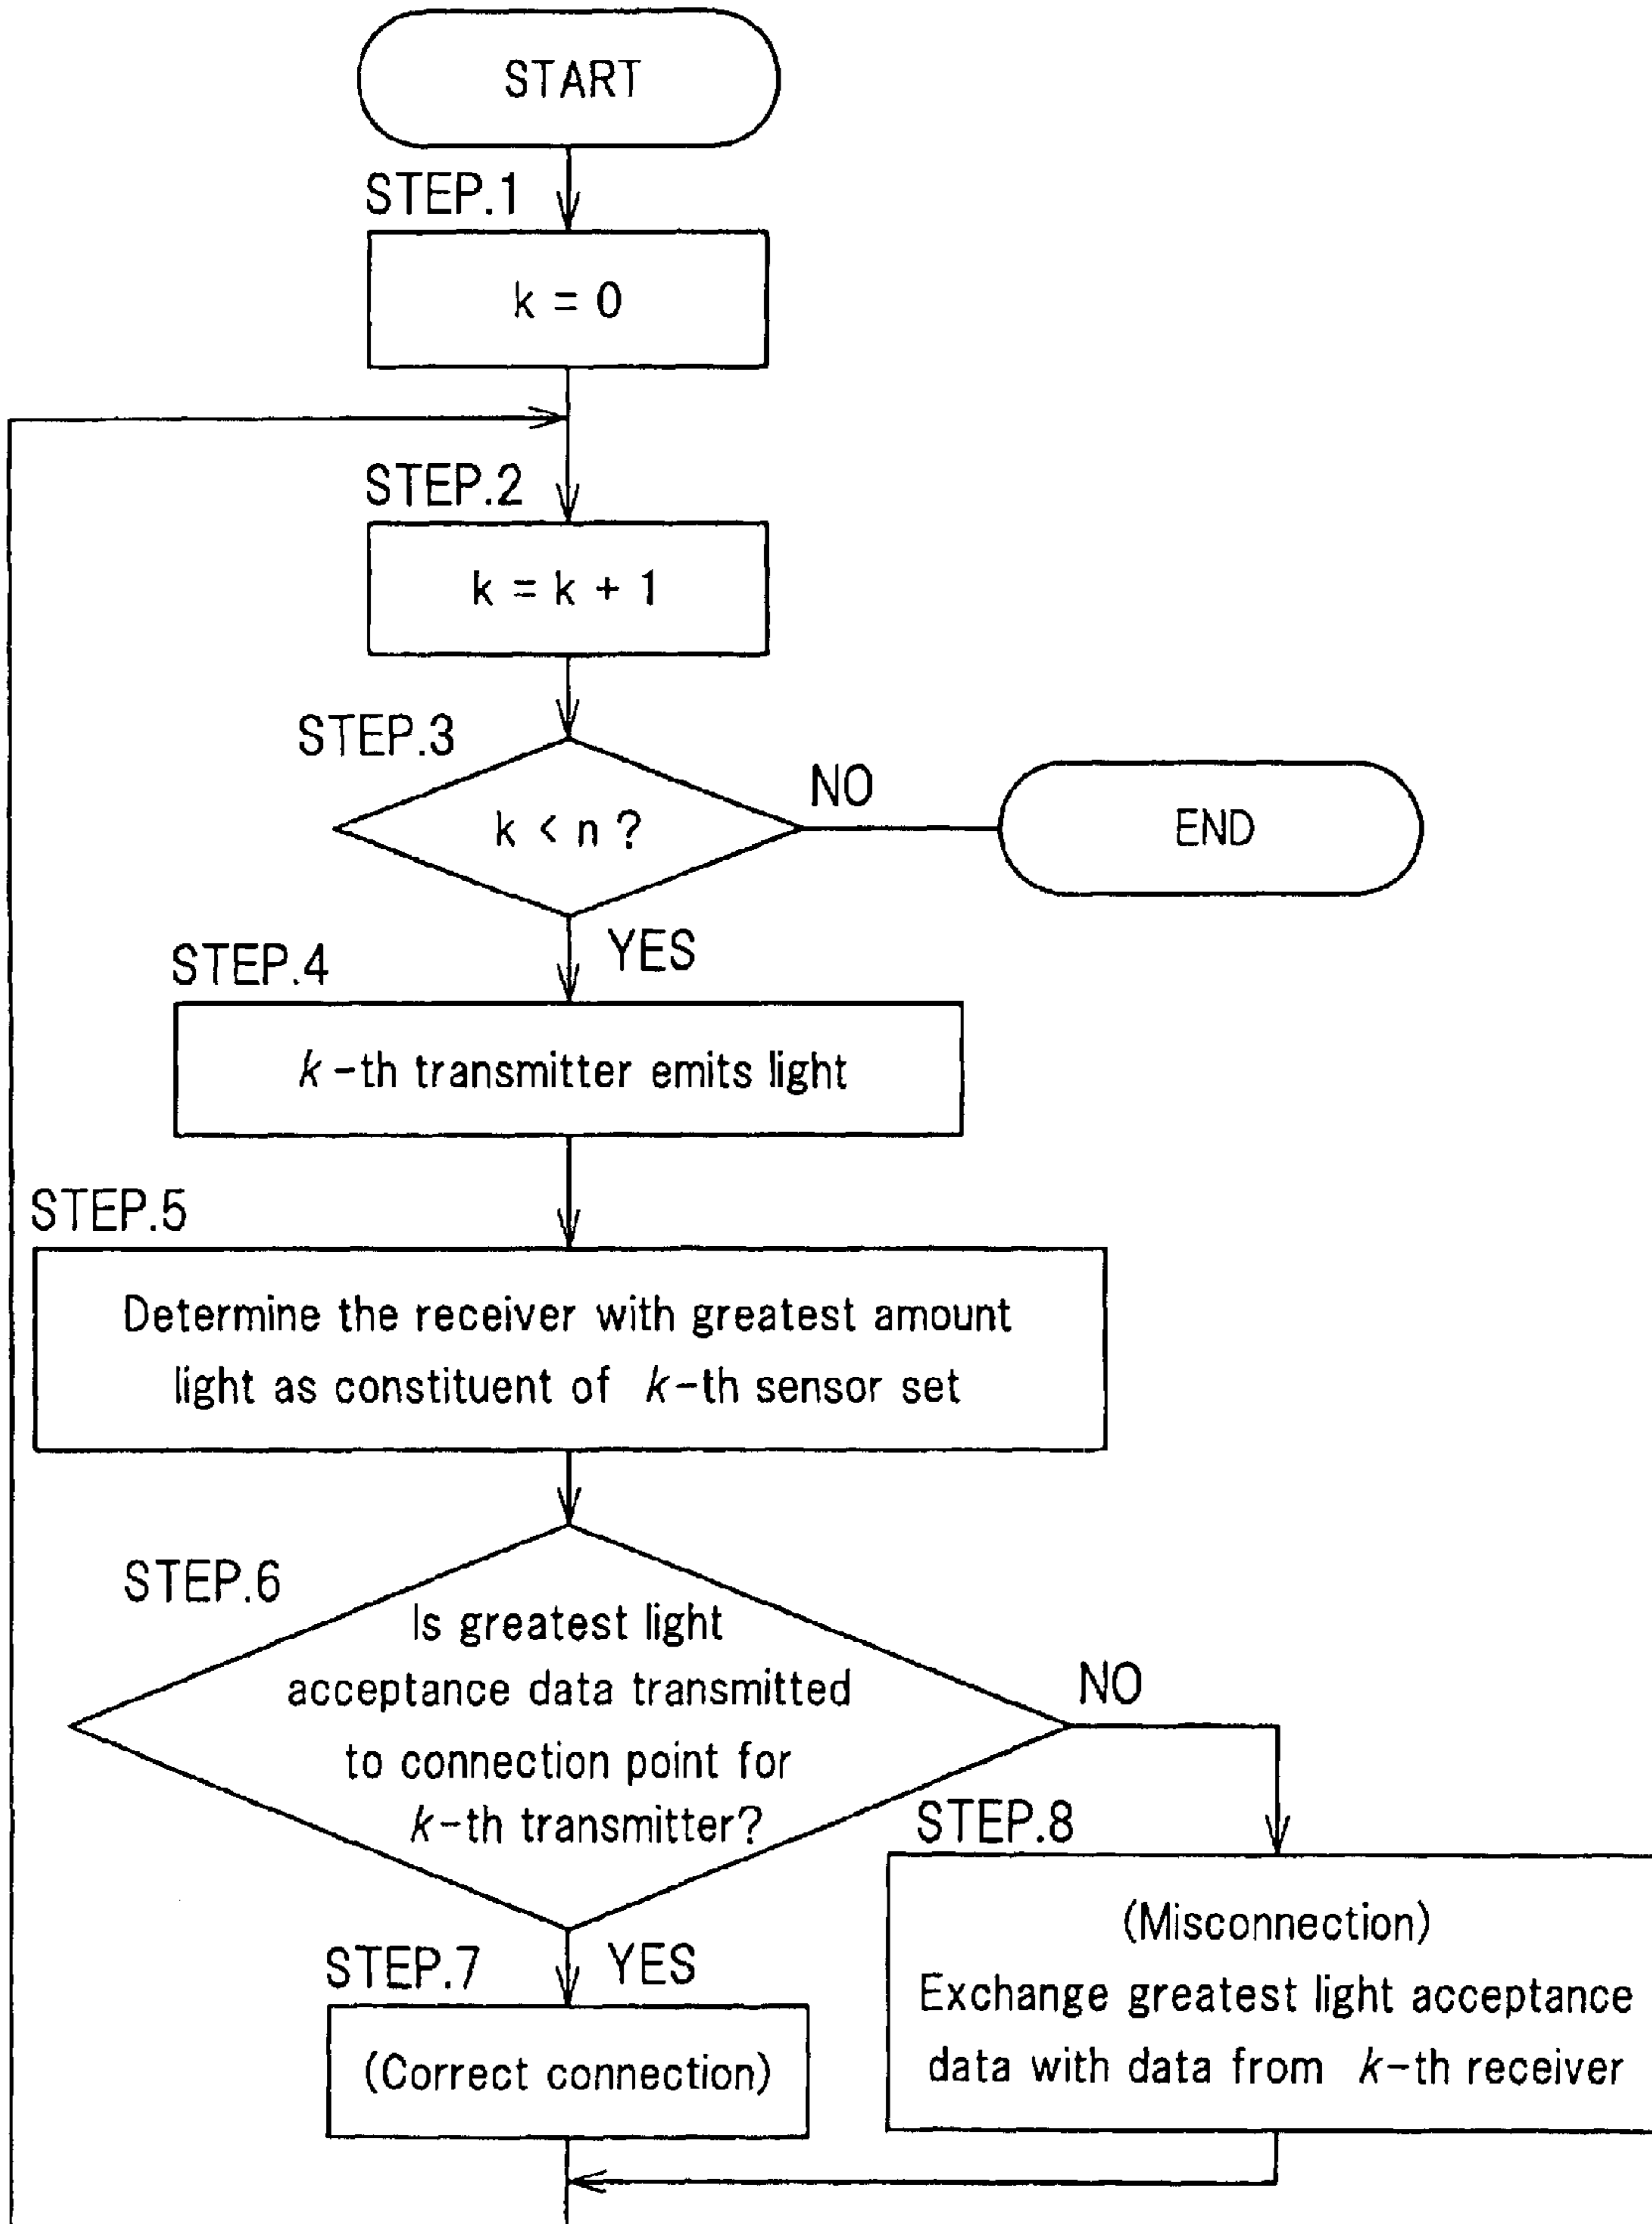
START

STEP.1

k = 0

STEP.2

k = k + 1

STEP.3

k < n ?

NO

END

YES

STEP.4

$k$ -th transmitter emits light

STEP.5

Determine the receiver with greatest amount light as constituent of $k$-th sensor set

STEP.6

Is greatest light acceptance data transmitted to connection point for $k$-th transmitter?

NO

STEP.8

(Misconnection) Exchange greatest light acceptance data with data from $k$-th receiver

STEP.7

YES

(Correct connection)